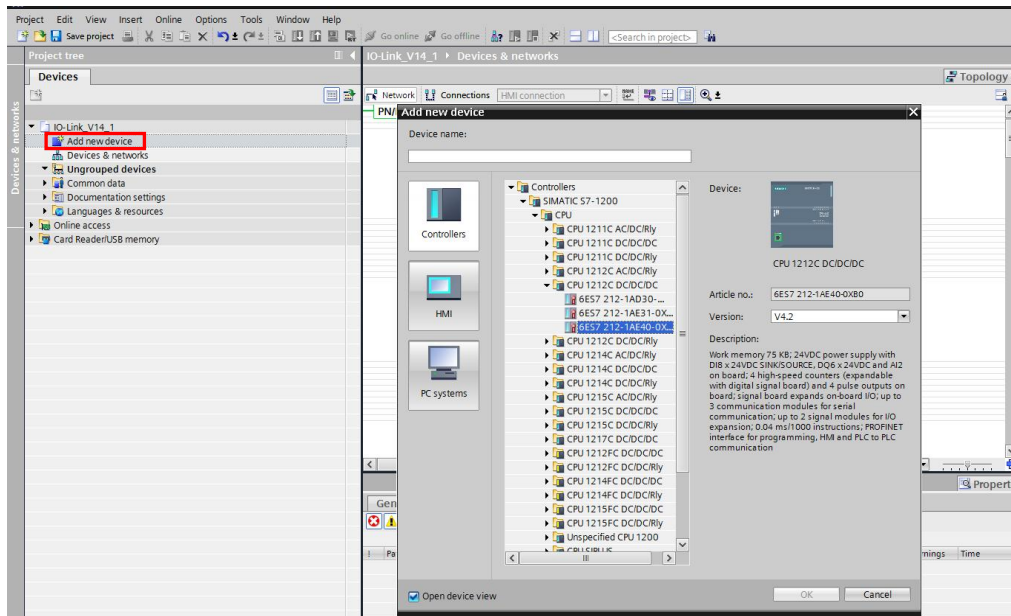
Project Edit View Insert Online Options Tools Window Help

Save project Go online Go offline <Search in project>

Project tree

Devices

IO-Link_V14_1
Add new device
Devices & networks
Ungrouped devices
Common data
Documentation settings
Languages & resources
Online access
Card Reader/USB memory

Devices & networks

IO-Link_V14_1 ▸ Devices & networks

Topology

Network Connections HMI connection

PN/

Add new device

Device name:

Controllers

HMI

PC systems

Controllers
SIMATIC S7-1200
CPU
CPU 1211C AC/DC/Rly
CPU 1211C DC/DC/DC
CPU 1211C DC/DC/Rly
CPU 1212C AC/DC/Rly
CPU 1212C DC/DC/DC
6ES7 212-1AD30-...
6ES7 212-1AE31-0X...
6ES7 212-1AE40-0X...
CPU 1212C DC/DC/Rly
CPU 1214C AC/DC/Rly
CPU 1214C DC/DC/DC
CPU 1214C DC/DC/Rly
CPU 1215C AC/DC/Rly
CPU 1215C DC/DC/DC
CPU 1215C DC/DC/Rly
CPU 1217C DC/DC/DC
CPU 1212FC DC/DC/DC
CPU 1212FC DC/DC/Rly
CPU 1214FC DC/DC/DC
CPU 1214FC DC/DC/Rly
CPU 1215FC DC/DC/DC
CPU 1215FC DC/DC/Rly
Unspecified CPU 1200
CPU SIPLUS

Device:

CPU 1212C DC/DC/DC

Article no.: 6ES7 212-1AE40-0XB0

Version: V4.2

Description:

Work memory 75 KB; 24VDC power supply with DI8 x 24VDC SINK/SOURCE, DQ6 x 24VDC and AI2 on board; 4 high-speed counters (expandable with digital signal board) and 4 pulse outputs on board; signal board expands on-board I/O; up to 3 communication modules for serial communication; up to 2 signal modules for I/O expansion; 0.04 ms/1000 instructions; PROFINET interface for programming, HMI and PLC to PLC communication

Open device view

OK Cancel

Gen

Pa

Properties

rnings Time